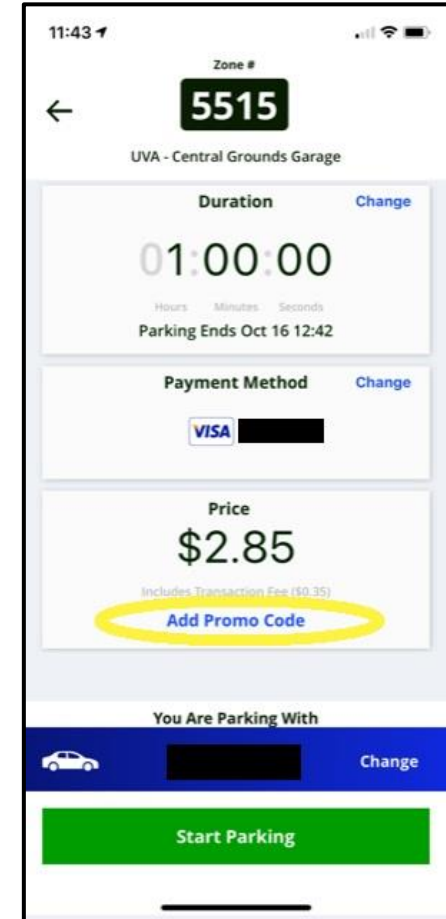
11:43

Zone #

5515

UVA - Central Grounds Garage

Duration

Change

01:00:00

Hours Minutes Seconds

Parking Ends Oct 16 12:42

Payment Method

Change

VISA

Price

$2.85

Includes Transaction Fee ($0.35)

Add Promo Code

You Are Parking With

Change

Start Parking